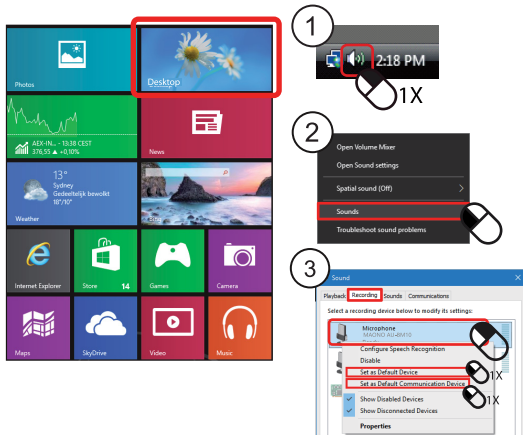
Photos

Desktop

AEX-IN... - 13:38 CEST
376,55 ▲ +0,10%

News

13°
Sydney
Gedeeltelijk bewolkt
18°/10°

Weather

Internet Explorer

Store 14

Games

Camera

Maps

SkyDrive

Video

Music

1

2:18 PM

1X

2

Open Volume Mixer

Open Sound settings

Spatial sound (Off)

Sounds

Troubleshoot sound problems

3

Sound

Playback Recording Sounds Communications

Select a recording device below to modify its settings:

Microphone
MAGNO AU-BN410

Configure Speech Recognition

Disable

Set as Default Device

Set as Default Communication Device

Show Disabled Devices

Show Disconnected Devices

Properties

1X

1X